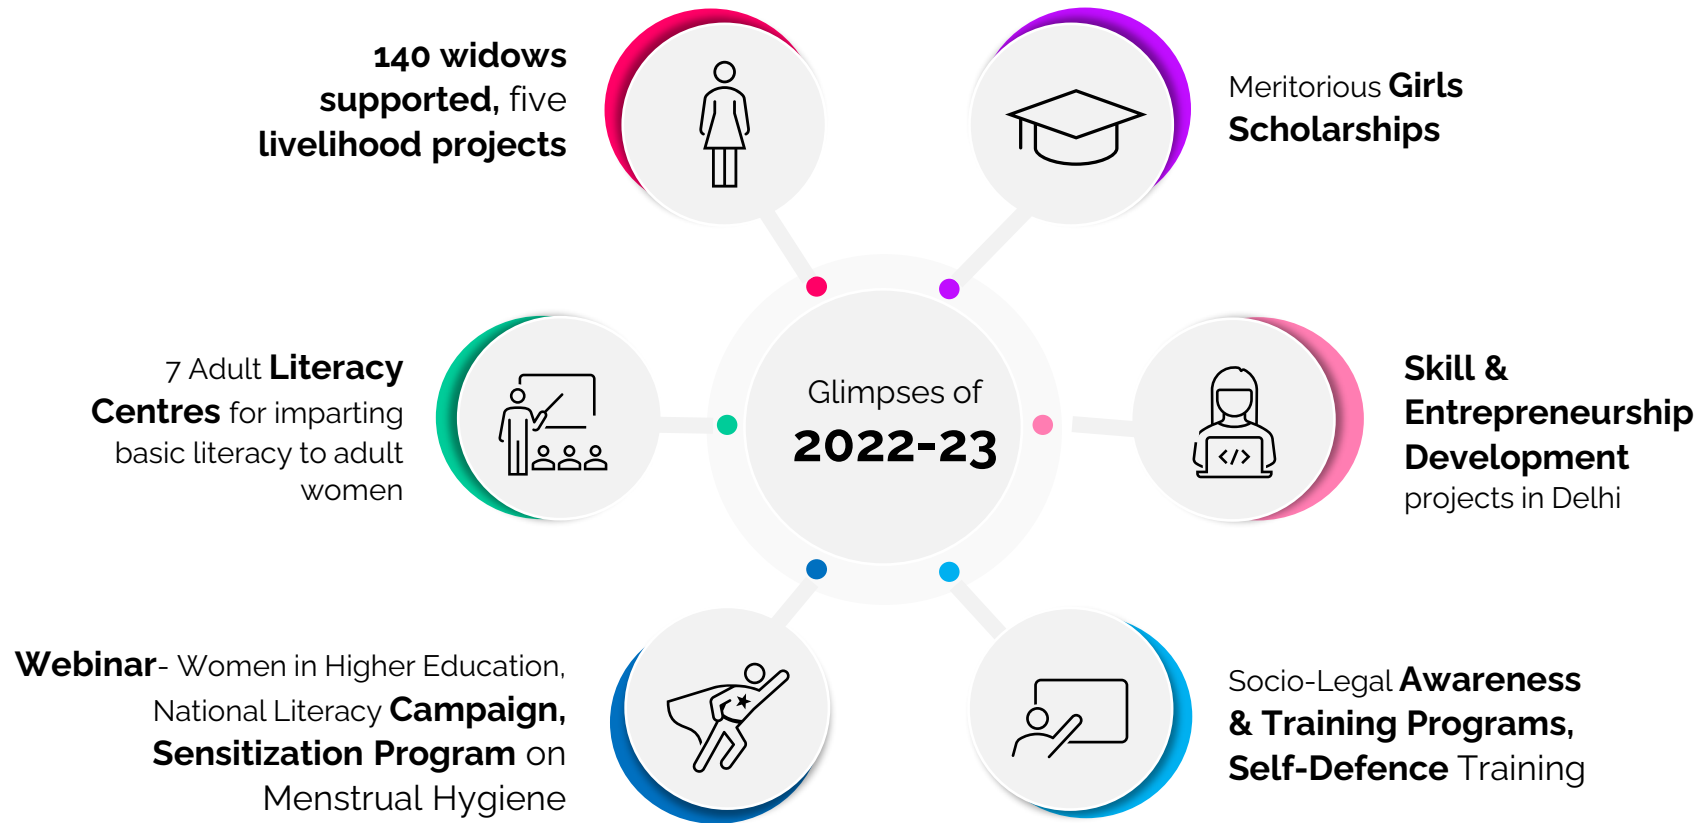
140 widows supported, five livelihood projects

Meritorious Girls Scholarships

7 Adult Literacy Centres for imparting basic literacy to adult women

Glimpses of
2022-23

Skill & Entrepreneurship Development projects in Delhi

Webinar- Women in Higher Education, National Literacy Campaign, Sensitization Program on Menstrual Hygiene

Socio-Legal Awareness & Training Programs, Self-Defence Training